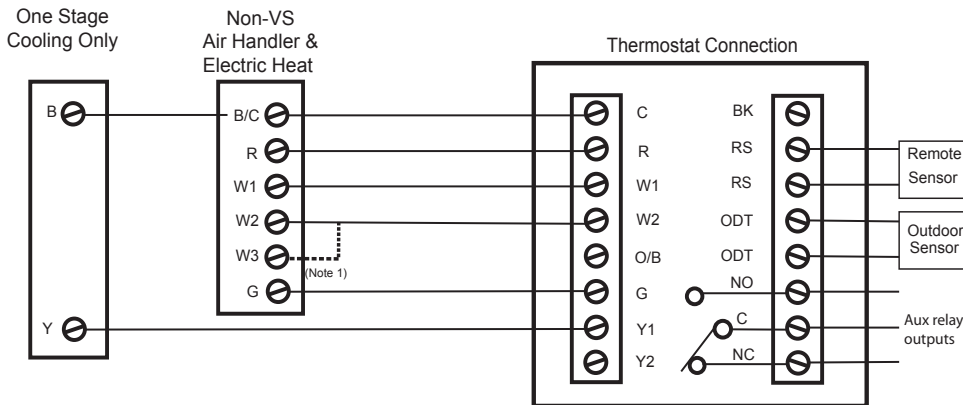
One Stage Cooling Only

Non-VS Air Handler & Electric Heat

Thermostat Connection

B

B/C
R
W1
W2
W3
(Note 1)
G

Y

C
R
W1
W2
O/B
G
Y1
Y2

BK
RS
RS
ODT
ODT
NO
C
NC

Remote Sensor

Outdoor Sensor

Aux relay outputs